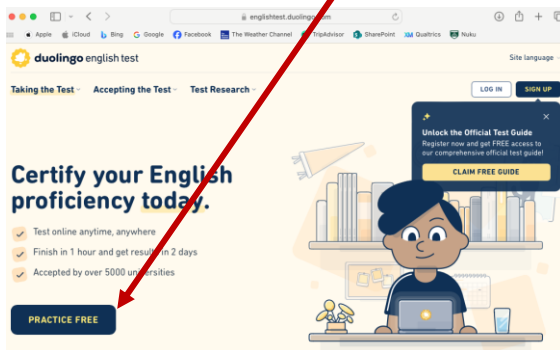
englishtest.duolingo.com

Apple iCloud Bing Google Facebook The Weather Channel TripAdvisor SharePoint Qualtrics Nuku

duolingo english test

Site language

Taking the Test Accepting the Test Test Research

LOG IN SIGN UP

Unlock the Official Test Guide

Register now and get FREE access to our comprehensive official test guide!

CLAIM FREE GUIDE

Certify your English proficiency today.

Test online anytime, anywhere

Finish in 1 hour and get results in 2 days

Accepted by over 5000 universities

PRACTICE FREE